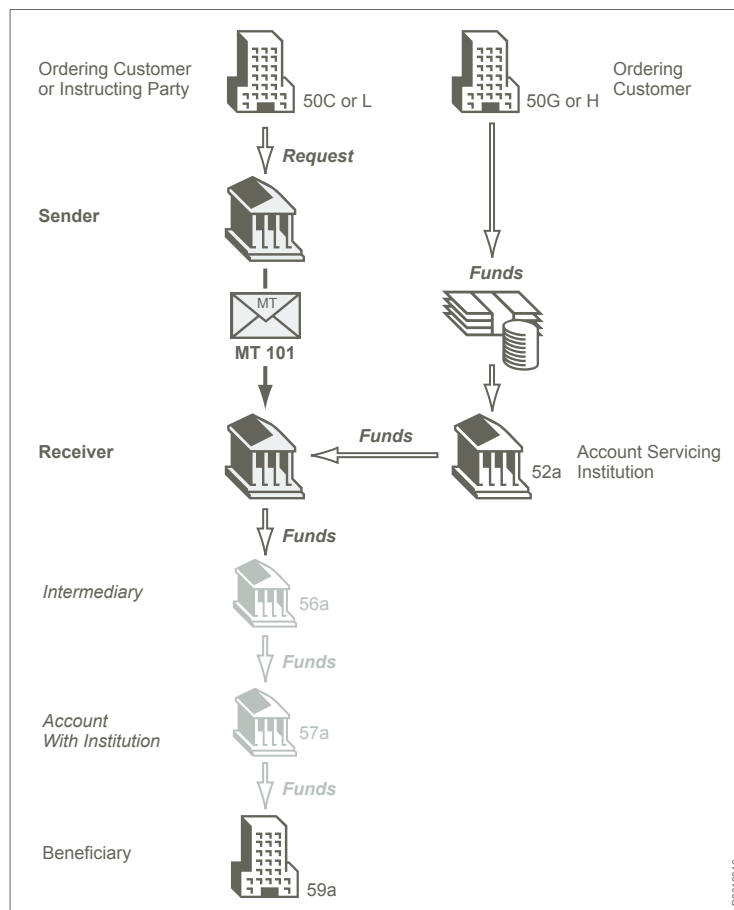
Ordering Customer or Instructing Party

50C or L

50G or H

Ordering Customer

Request

Sender

Funds

MT

MT 101

Receiver

Funds

52a

Account Servicing Institution

Funds

Intermediary

56a

Funds

Account With Institution

57a

Funds

Beneficiary

59a

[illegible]